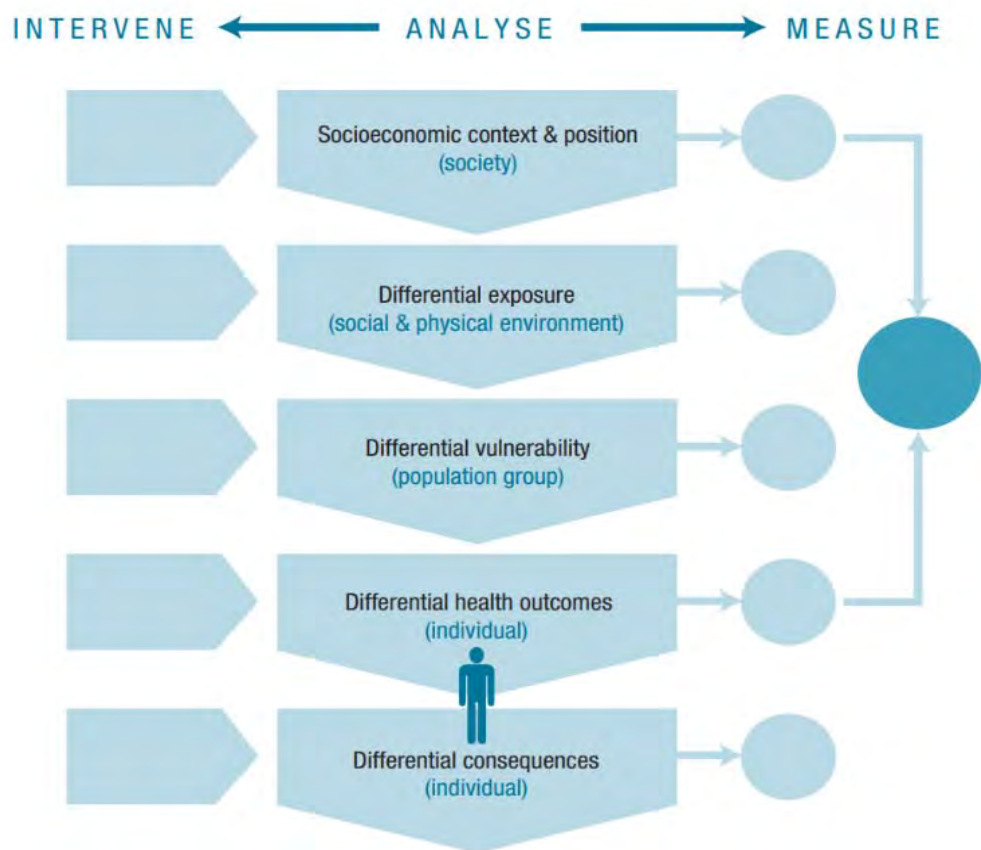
INTERVENE ANALYSE MEASURE

Socioeconomic context & position
(society)

Differential exposure
(social & physical environment)

Differential vulnerability
(population group)

Differential health outcomes
(individual)

Differential consequences
(individual)